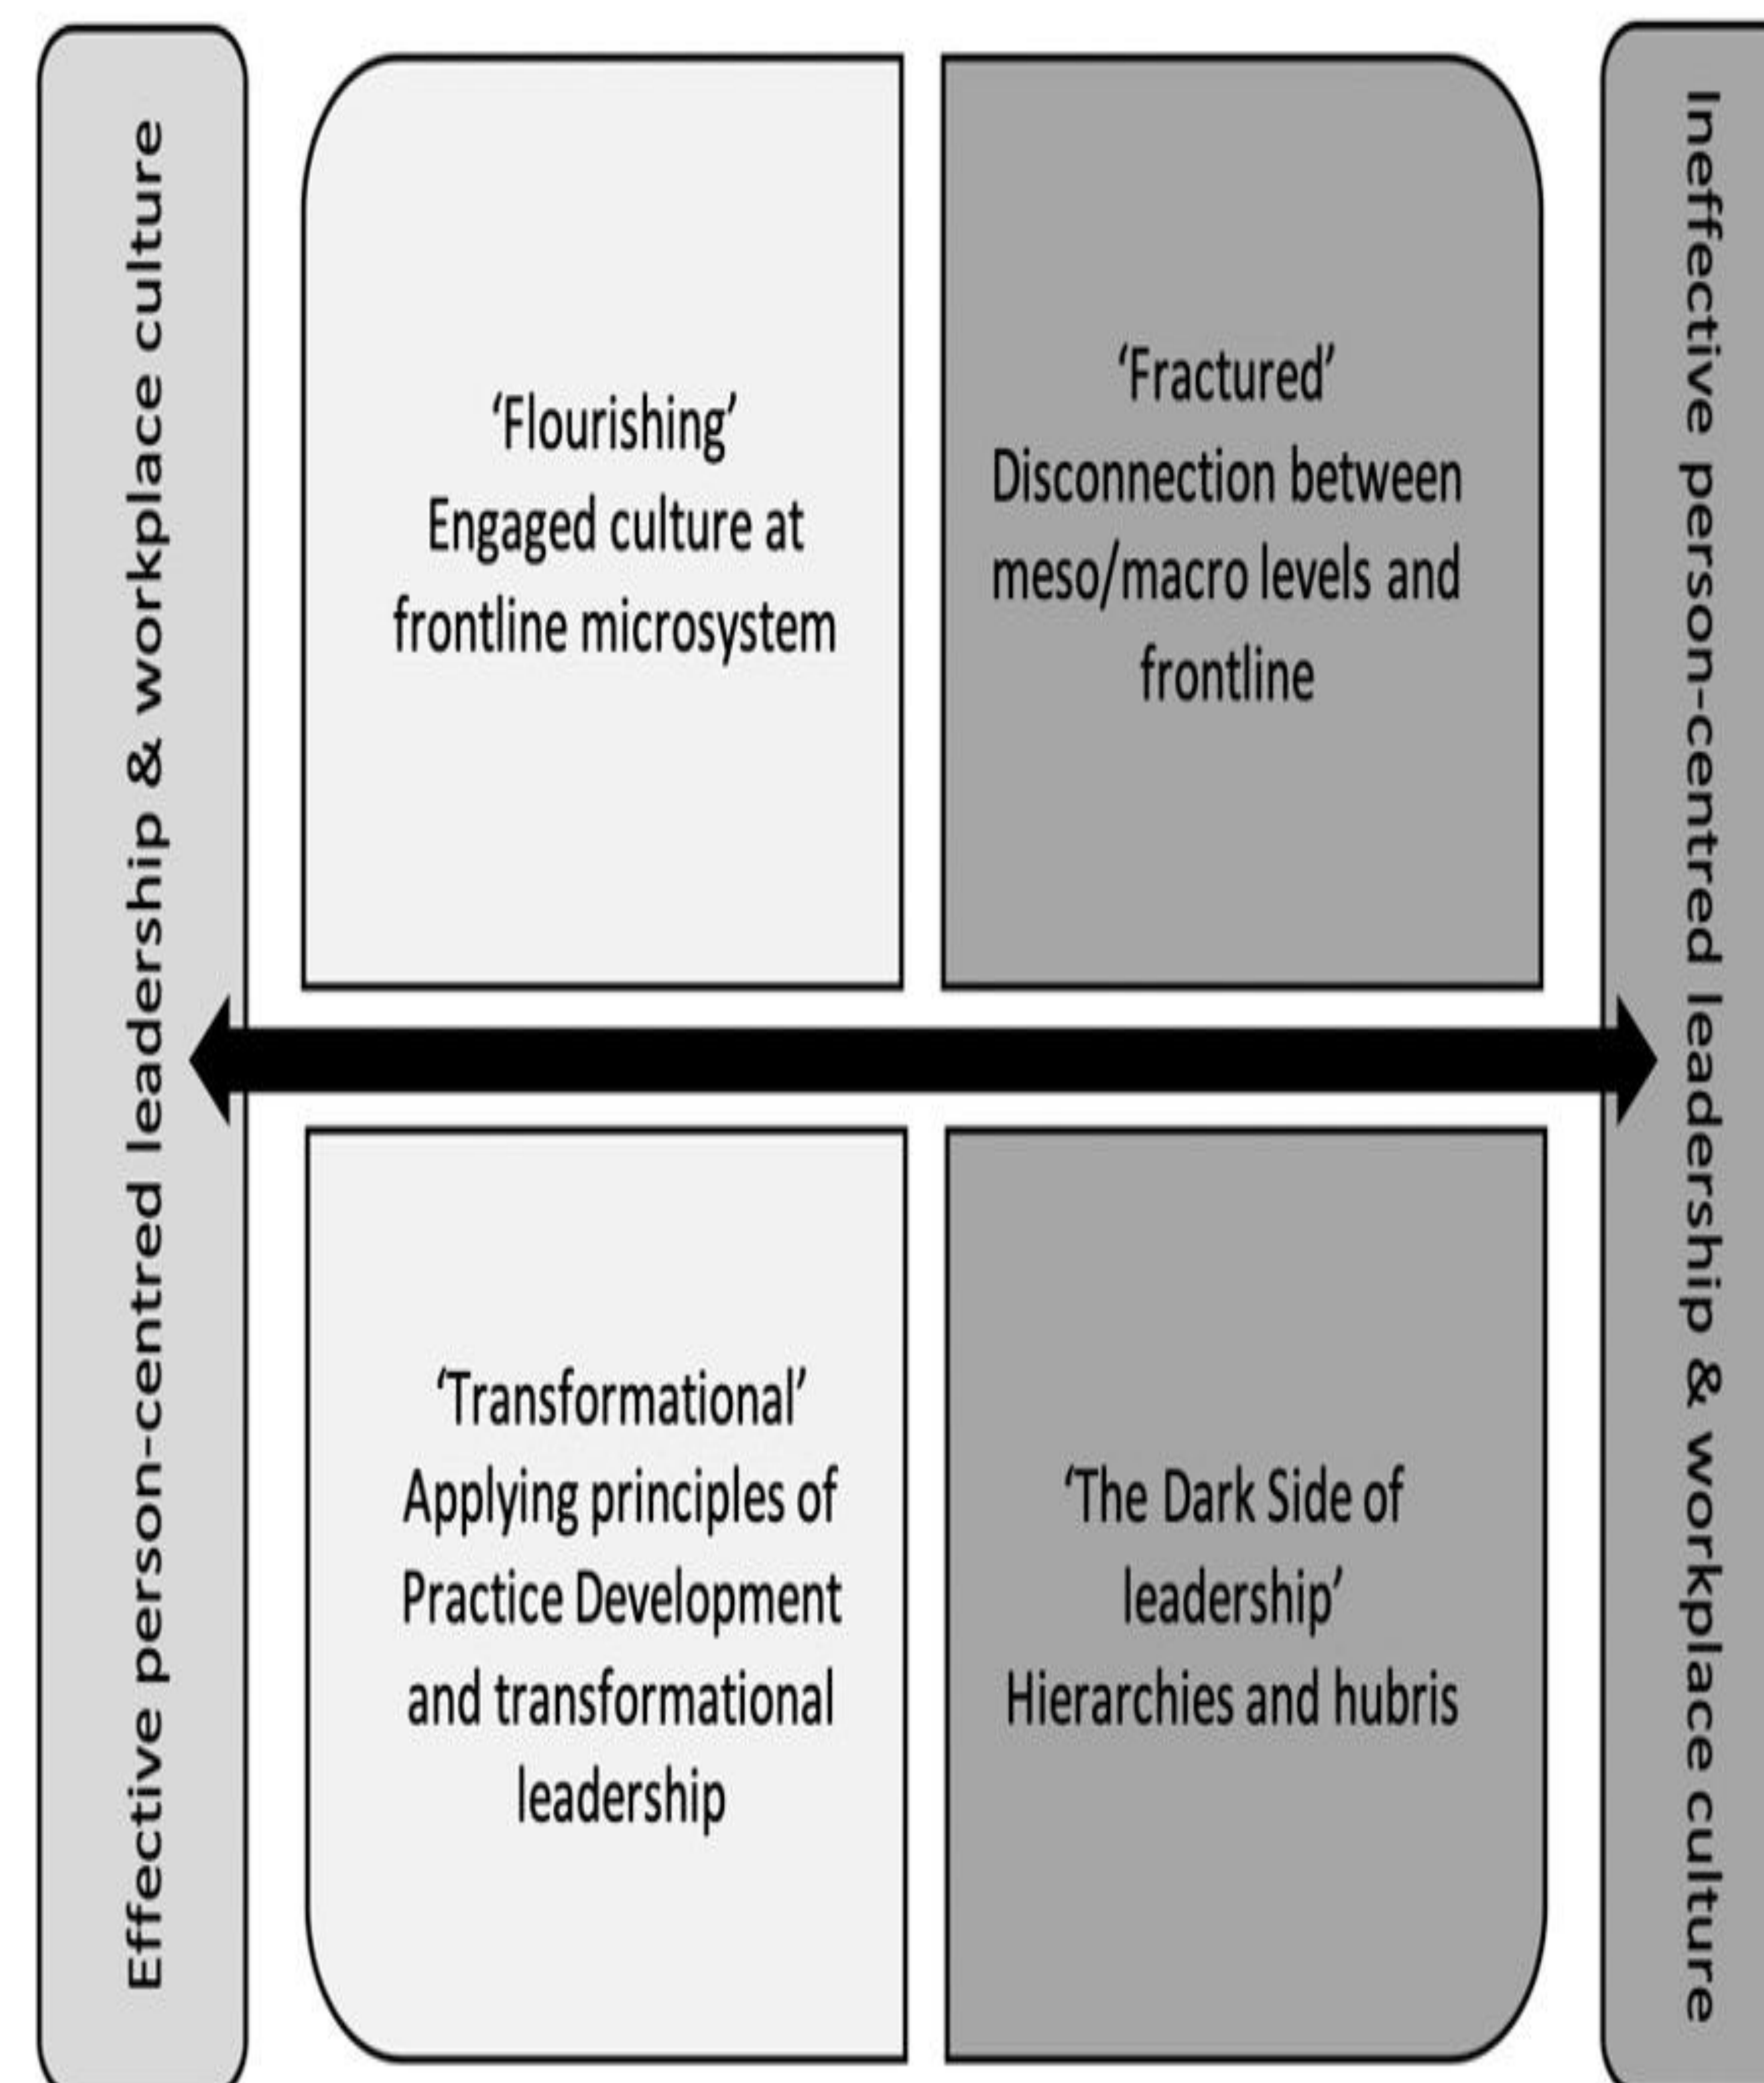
Effective person-centred leadership & workplace culture

'Flourishing'
Engaged culture at frontline microsystem

'Fractured'
Disconnection between meso/macro levels and frontline

'Transformational'
Applying principles of Practice Development and transformational leadership

'The Dark Side of leadership'
Hierarchies and hubris

Ineffective person-centred leadership & workplace culture